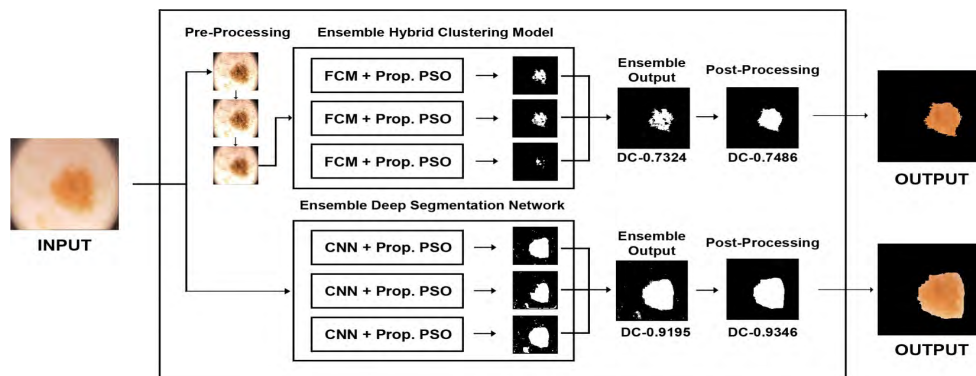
Pre-Processing

Ensemble Hybrid Clustering Model

FCM + Prop. PSO

FCM + Prop. PSO

FCM + Prop. PSO

Ensemble Output

DC-0.7324

Post-Processing

DC-0.7486

OUTPUT

INPUT

Ensemble Deep Segmentation Network

CNN + Prop. PSO

CNN + Prop. PSO

CNN + Prop. PSO

Ensemble Output

DC-0.9195

Post-Processing

DC-0.9346

OUTPUT